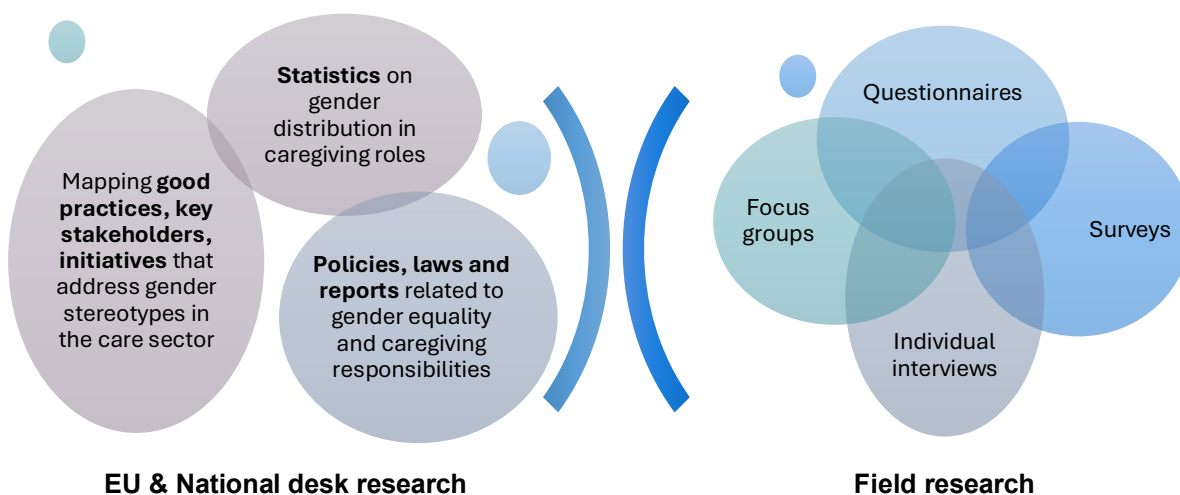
Statistics on gender distribution in caregiving roles

Mapping good practices, key stakeholders, initiatives that address gender stereotypes in the care sector

Policies, laws and reports related to gender equality and caregiving responsibilities

EU & National desk research

Questionnaires

Focus groups

Surveys

Individual interviews

Field research